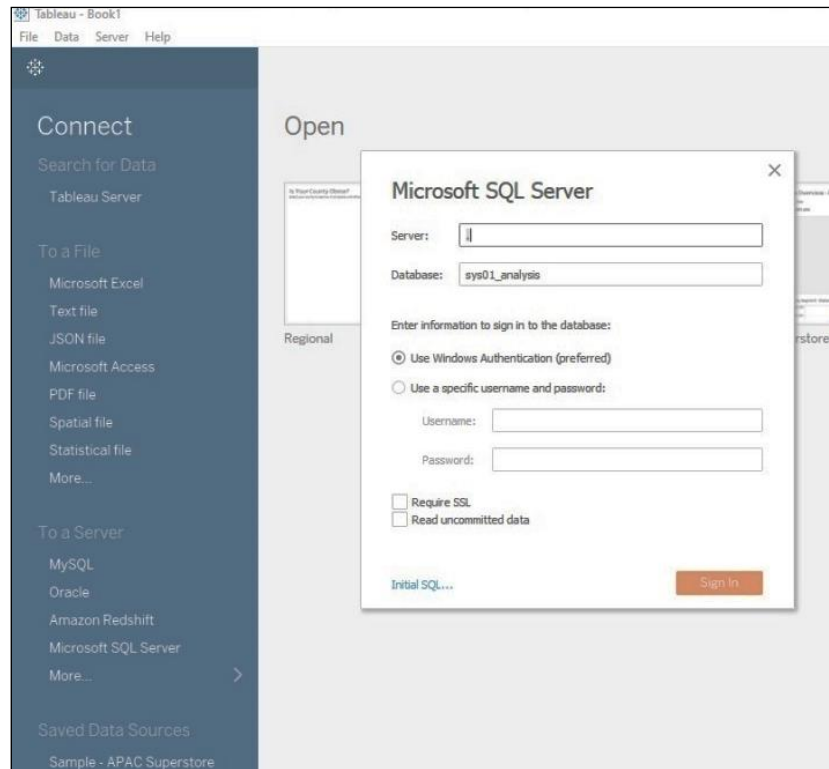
Tableau - Book1
File Data Server Help

Connect
Search for Data
Tableau Server

To a File
Microsoft Excel
Text file
JSON file
Microsoft Access
PDF file
Spatial file
Statistical file
More...

To a Server
MySQL
Oracle
Amazon Redshift
Microsoft SQL Server
More...

Saved Data Sources
Sample - APAC Superstore

Open

Is Your County Obese?
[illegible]

Regional

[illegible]

rstore

Microsoft SQL Server

Server: .\

Database: sys01_analysis

Enter information to sign in to the database:

Use Windows Authentication (preferred)

Use a specific username and password:

Username:

Password:

Require SSL
Read uncommitted data

Initial SQL...

Sign In